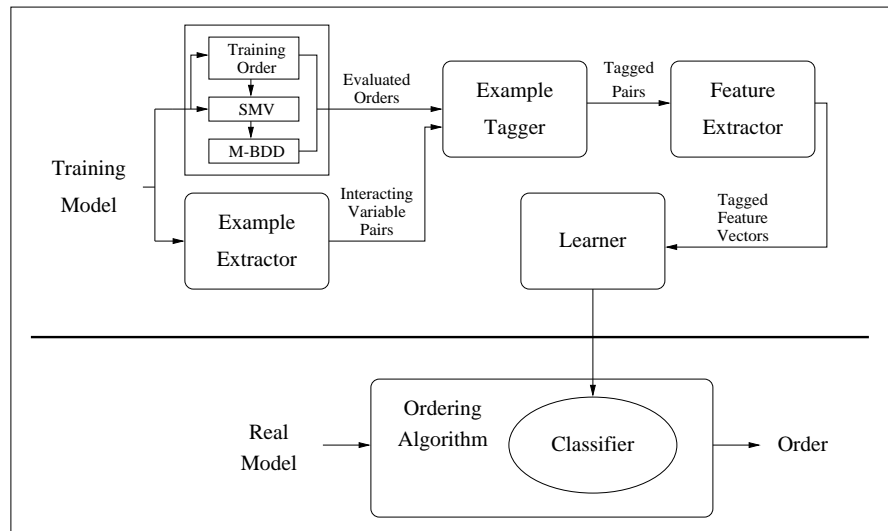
Training Order

SMV

M-BDD

Evaluated Orders

Example Tagger

Tagged Pairs

Feature Extractor

Training Model

Example Extractor

Interacting Variable Pairs

Learner

Tagged Feature Vectors

Real Model

Ordering Algorithm

Classifier

Order